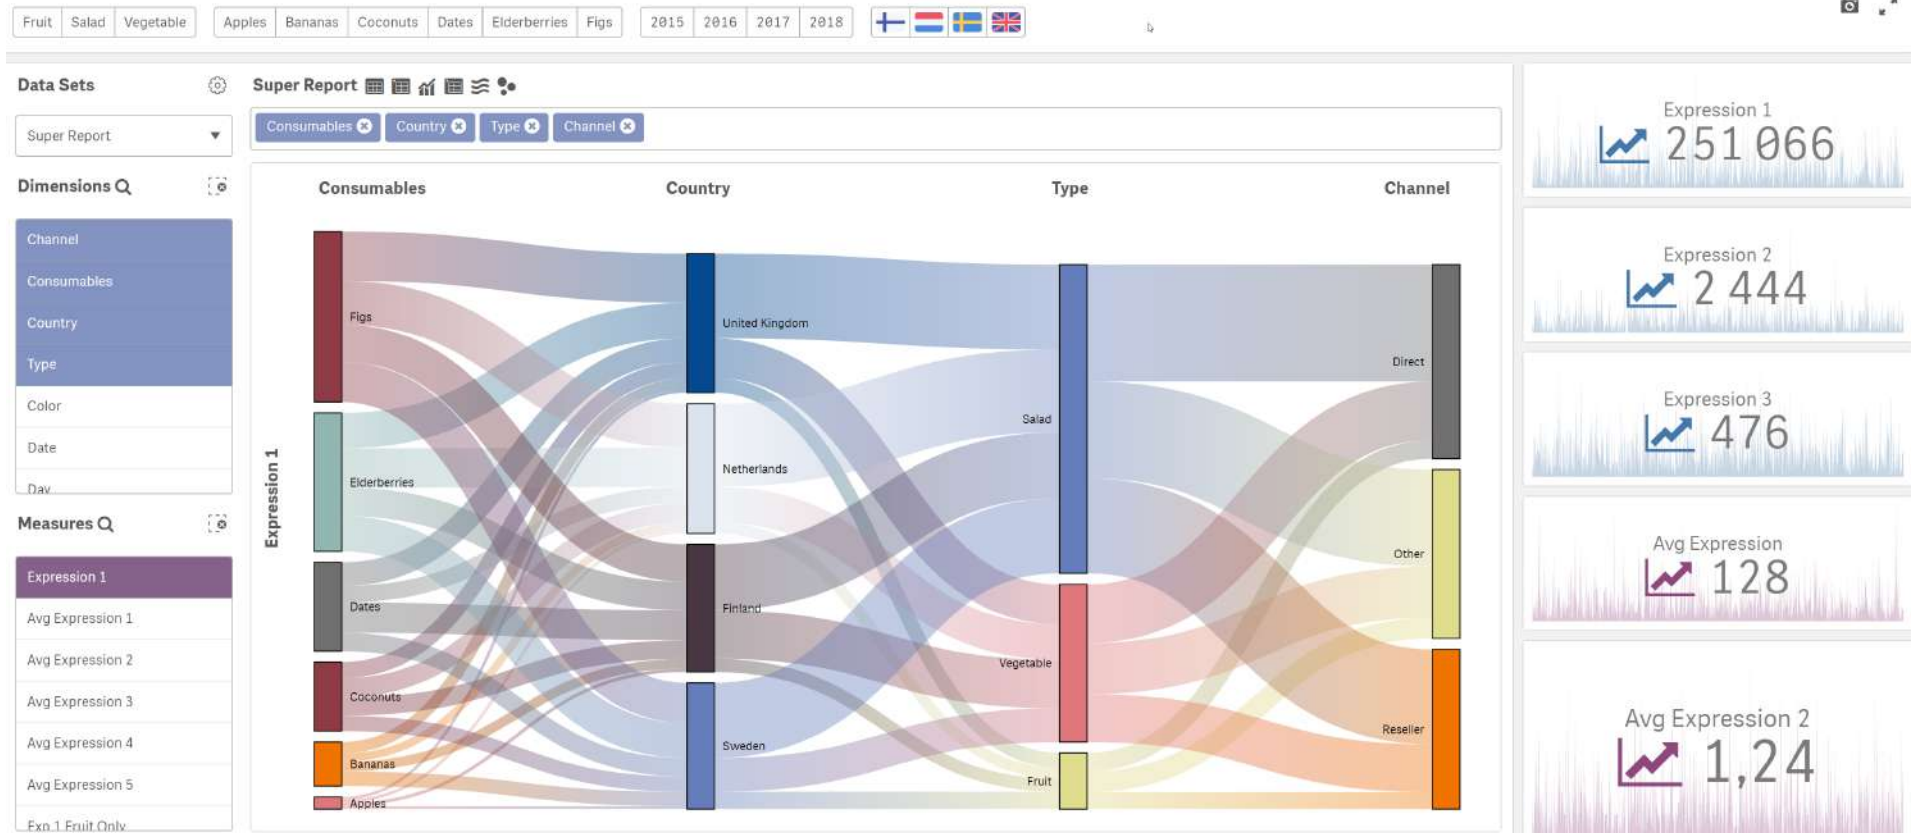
Fruit Salad Vegetable

Apples Bananas Coconuts Dates Elderberries Figs

2015 2016 2017 2018

Data Sets

Super Report

Dimensions

Channel
Consumables
Country
Type
Color
Date
Day

Measures

Expression 1
Avg Expression 1
Avg Expression 2
Avg Expression 3
Avg Expression 4
Avg Expression 5
Exp 1 Fruit Only

Super Report

Consumables Country Type Channel

Consumables Country Type Channel

Expression 1

Figs
Elderberries
Dates
Coconuts
Bananas
Apples

United Kingdom
Netherlands
Finland
Sweden

Salad
Vegetable
Fruit

Direct
Other
Reseller

Expression 1
251 066

Expression 2
2 444

Expression 3
476

Avg Expression
128

Avg Expression 2
1,24